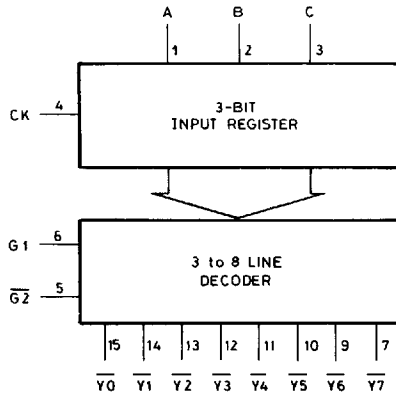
A B C

1 2 3

CK 4

3-BIT
INPUT REGISTER

G1 6

$\overline{G2}$ 5

3 to 8 LINE
DECODER

15 14 13 12 11 10 9 7

$\overline{Y0}$ $\overline{Y1}$ $\overline{Y2}$ $\overline{Y3}$ $\overline{Y4}$ $\overline{Y5}$ $\overline{Y6}$ $\overline{Y7}$